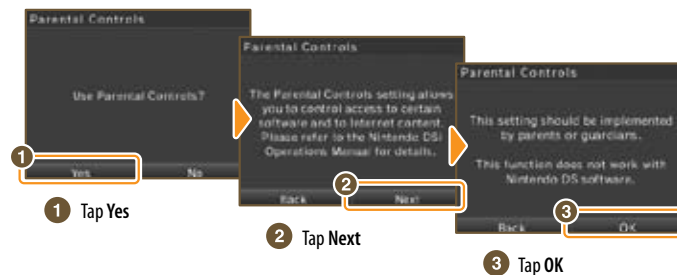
Parental Controls

Use Parental Controls?

1

Yes

No

1 Tap Yes

Parental Controls

The Parental Controls setting allows you to control access to certain software and to Internet content. Please refer to the Nintendo DSi Operations Manual for details.

2

Back

Next

2 Tap Next

Parental Controls

This setting should be implemented by parents or guardians.

This function does not work with Nintendo DS software.

3

Back

OK

3 Tap OK